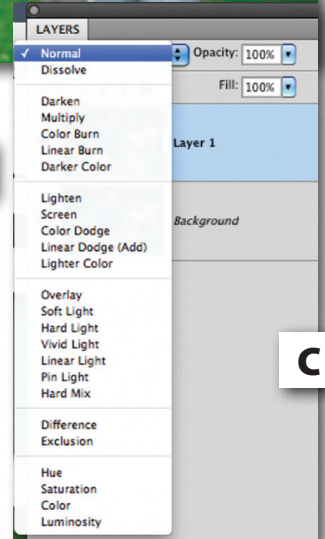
LAYERS

✓ Normal
Dissolve

Darken
Multiply
Color Burn
Linear Burn
Darker Color

Lighten
Screen
Color Dodge
Linear Dodge (Add)
Lighter Color

Overlay
Soft Light
Hard Light
Vivid Light
Linear Light
Pin Light
Hard Mix

Difference
Exclusion

Hue
Saturation
Color
Luminosity

Opacity: 100%
Fill: 100%

Layer 1

Background

C